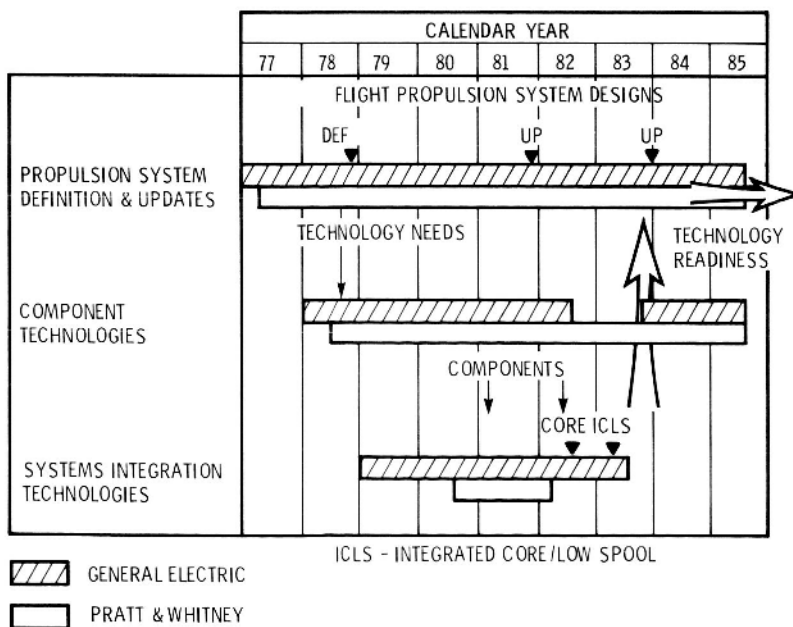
CALENDAR YEAR

| 77 | 78 | 79 | 80 | 81 | 82 | 83 | 84 | 85 |
|---|---|---|---|---|---|---|---|---|

FLIGHT PROPULSION SYSTEM DESIGNS

DEF

UP

UP

PROPULSION SYSTEM DEFINITION & UPDATES

TECHNOLOGY NEEDS

TECHNOLOGY READINESS

COMPONENT TECHNOLOGIES

COMPONENTS

CORE ICLS

SYSTEMS INTEGRATION TECHNOLOGIES

ICLS - INTEGRATED CORE/LOW SPOOL

GENERAL ELECTRIC

PRATT & WHITNEY